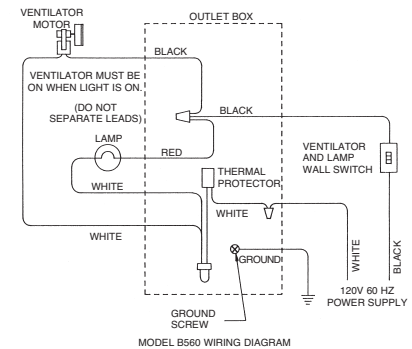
VENTILATOR MOTOR

OUTLET BOX

BLACK

VENTILATOR MUST BE ON WHEN LIGHT IS ON.

(DO NOT SEPARATE LEADS)

BLACK

LAMP

RED

VENTILATOR AND LAMP WALL SWITCH

THERMAL PROTECTOR

WHITE

WHITE

WHITE

GROUND

WHITE

BLACK

120V 60 HZ POWER SUPPLY

GROUND SCREW

MODEL B560 WIRING DIAGRAM